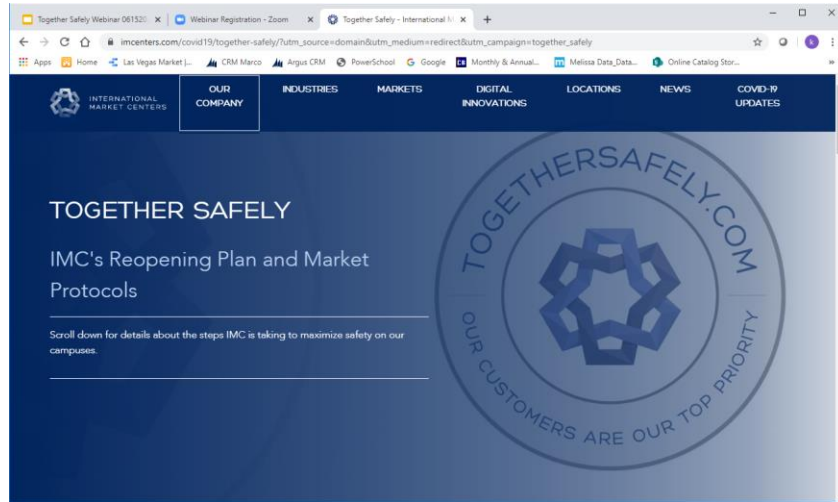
Together Safely Webinar 061520 ×
Webinar Registration - Zoom ×
Together Safely - International M ×
+
imcenters.com/covid19/together-safely/?utm_source=domain&utm_medium=redirect&utm_campaign=together_safely
Apps Home Las Vegas Market |... CRM Marco Argus CRM PowerSchool Google Monthly & Annual... Melissa Data_Data... Online Catalog Stor...

INTERNATIONAL MARKET CENTERS
OUR COMPANY
INDUSTRIES
MARKETS
DIGITAL INNOVATIONS
LOCATIONS
NEWS
COVID-19 UPDATES

TOGETHER SAFELY

IMC's Reopening Plan and Market Protocols

Scroll down for details about the steps IMC is taking to maximize safety on our campuses.

TOGETHERSAFELY.COM
OUR CUSTOMERS ARE OUR TOP PRIORITY